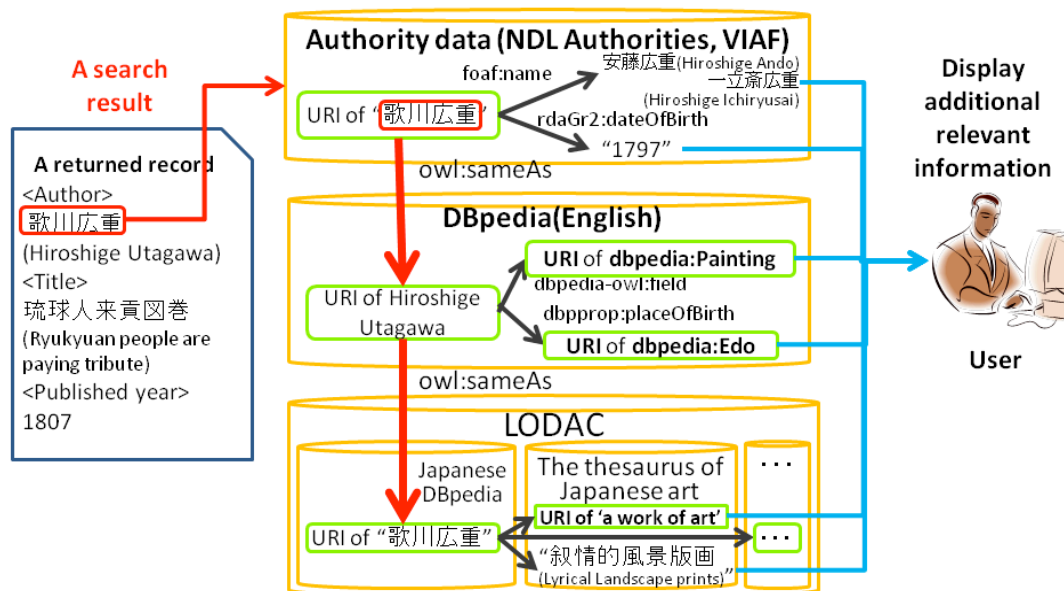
A search result

A returned record
<Author>
歌川広重
(Hiroshige Utagawa)
<Title>
琉球人来貢図巻
(Ryukyuan people are paying tribute)
<Published year>
1807

Authority data (NDL Authorities, VIAF)
URI of "歌川広重"
foaf:name
安藤広重(Hiroshige Ando)
一立斎広重
(Hiroshige Ichiryusai)
rdaGr2:dateOfBirth
"1797"
owl:sameAs

DBpedia(English)
URI of Hiroshige Utagawa
URI of dbpedia:Painting
dbpedia-owl:field
dbpprop:placeOfBirth
URI of dbpedia:Edo
owl:sameAs

LODAC
Japanese DBpedia
URI of "歌川広重"
The thesaurus of Japanese art
URI of 'a work of art'
"叙情的風景版画
(Lyrical Landscape prints)"
...
...

Display additional relevant information

User